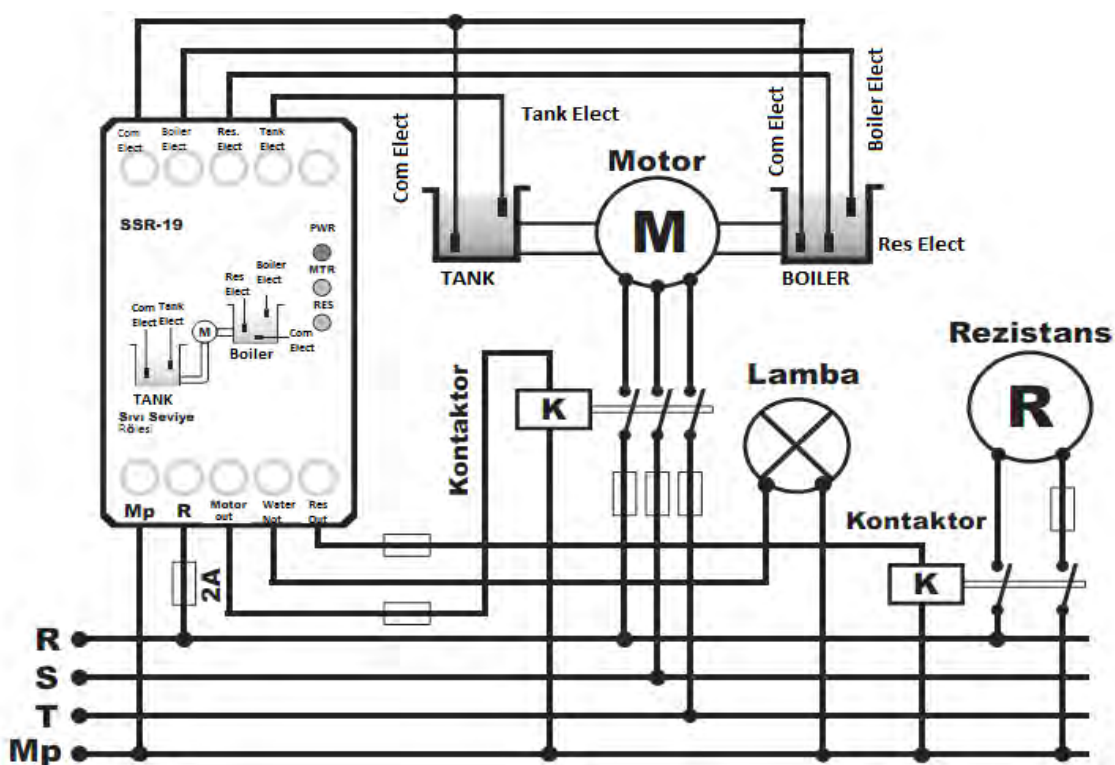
Com Elect
Boiler Elect
Res. Elect
Tank Elect

SSR-19

PWR
MTR
RES

Res Elect
Boiler Elect
Com Elect
Tank Elect
M
Boiler
Com Elect
TANK
Sıvı Seviye Rölesi

Mp
R
Motor out
Water Not
Res Out

2A

Tank Elect
Com Elect
Motor
M
TANK
Com Elect
Boiler Elect
Res Elect
BOILER

Kontaktor
K
Lamba
Rezistans
R
Kontaktor
K

R
S
T
Mp